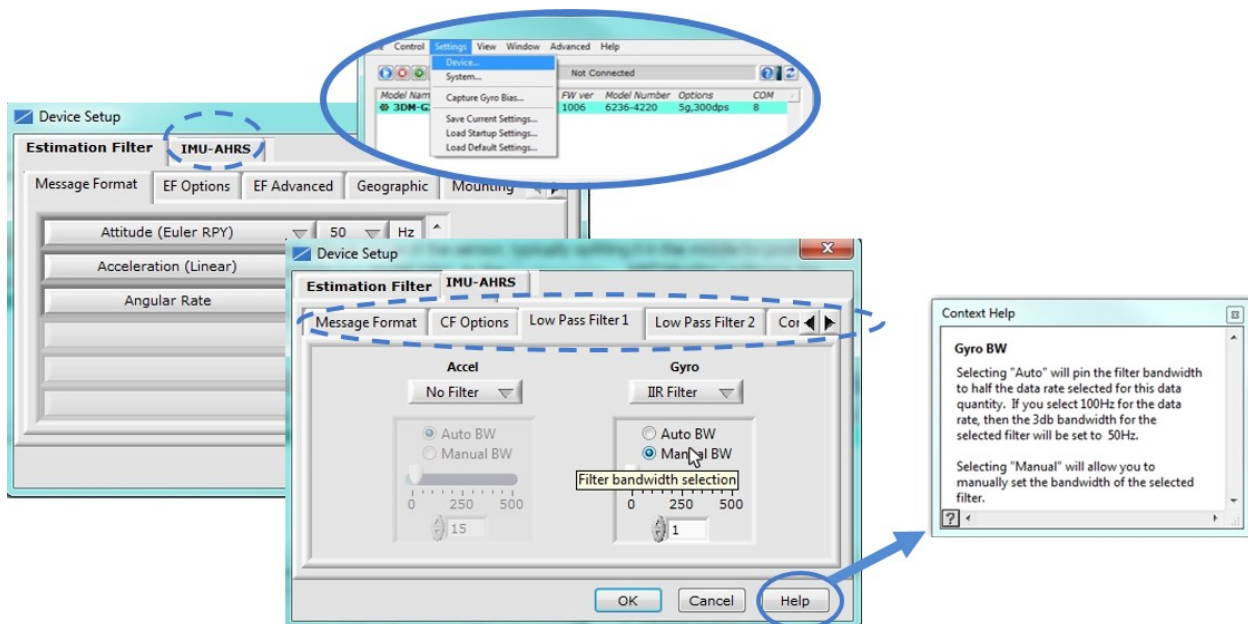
Control Settings View Window Advanced Help
Device...
System...
Not Connected
Capture Gyro Bias...
Save Current Settings...
Load Startup Settings...
Load Default Settings...
Model Nam FW ver Model Number Options COM
3DM-G 1006 6236-4220 5g,300dps 8

Device Setup
Estimation Filter IMU-AHRS
Message Format EF Options EF Advanced Geographic Mounting
Attitude (Euler RPY) 50 Hz
Acceleration (Linear)
Angular Rate

Device Setup
Estimation Filter IMU-AHRS
Message Format CF Options Low Pass Filter 1 Low Pass Filter 2 Cor
Accel
No Filter
Auto BW
Manual BW
0 250 500
15
Gyro
IIR Filter
Auto BW
Manual BW
Filter bandwidth selection
0 250 500
1
OK Cancel Help

Context Help
Gyro BW
Selecting "Auto" will pin the filter bandwidth to half the data rate selected for this data quantity. If you select 100Hz for the data rate, then the 3db bandwidth for the selected filter will be set to 50Hz.

Selecting "Manual" will allow you to manually set the bandwidth of the selected filter.
?